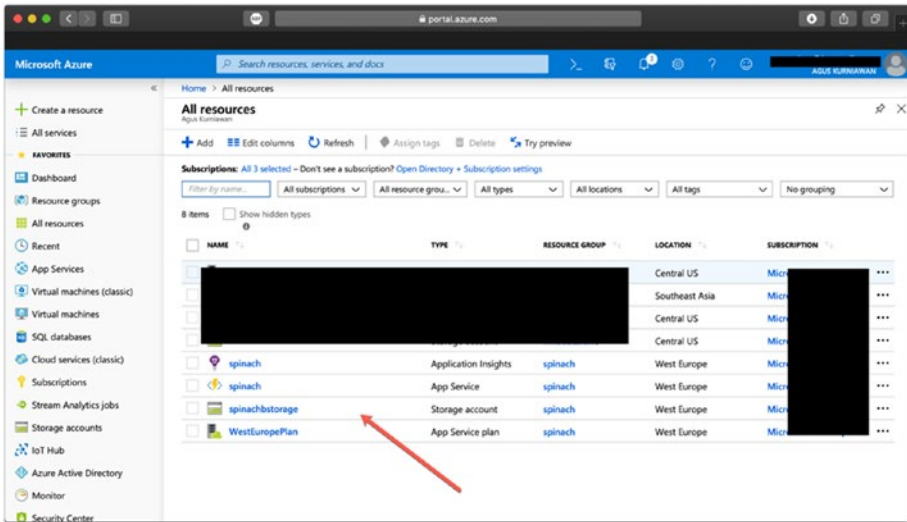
portal.azure.com

Microsoft Azure

Search resources, services, and docs

AGUS KURNIAWAN

Create a resource
All services
FAVORITES
Dashboard
Resource groups
All resources
Recent
App Services
Virtual machines (classic)
Virtual machines
SQL databases
Cloud services (classic)
Subscriptions
Stream Analytics jobs
Storage accounts
IoT Hub
Azure Active Directory
Monitor
Security Center

Home > All resources

All resources
Agus Kurniawan

+ Add  Edit columns  Refresh  Assign tags  Delete  Try preview

Subscriptions: All 3 selected – Don't see a subscription? Open Directory + Subscription settings

Filter by name... | All subscriptions | All resource grou... | All types | All locations | All tags | No grouping

8 items  Show hidden types

| NAME | TYPE | RESOURCE GROUP | LOCATION | SUBSCRIPTION |
|---|---|---|---|---|
| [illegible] | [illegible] | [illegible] | Central US | Micr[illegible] |
| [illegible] | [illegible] | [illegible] | Southeast Asia | Micr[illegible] |
| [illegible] | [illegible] | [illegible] | Central US | Micr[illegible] |
| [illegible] | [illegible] | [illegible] | Central US | Micr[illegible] |
| spinach | Application Insights | spinach | West Europe | Micr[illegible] |
| spinach | App Service | spinach | West Europe | Micr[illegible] |
| spinachbstorage | Storage account | spinach | West Europe | Micr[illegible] |
| WestEuropePlan | App Service plan | spinach | West Europe | Micr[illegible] |